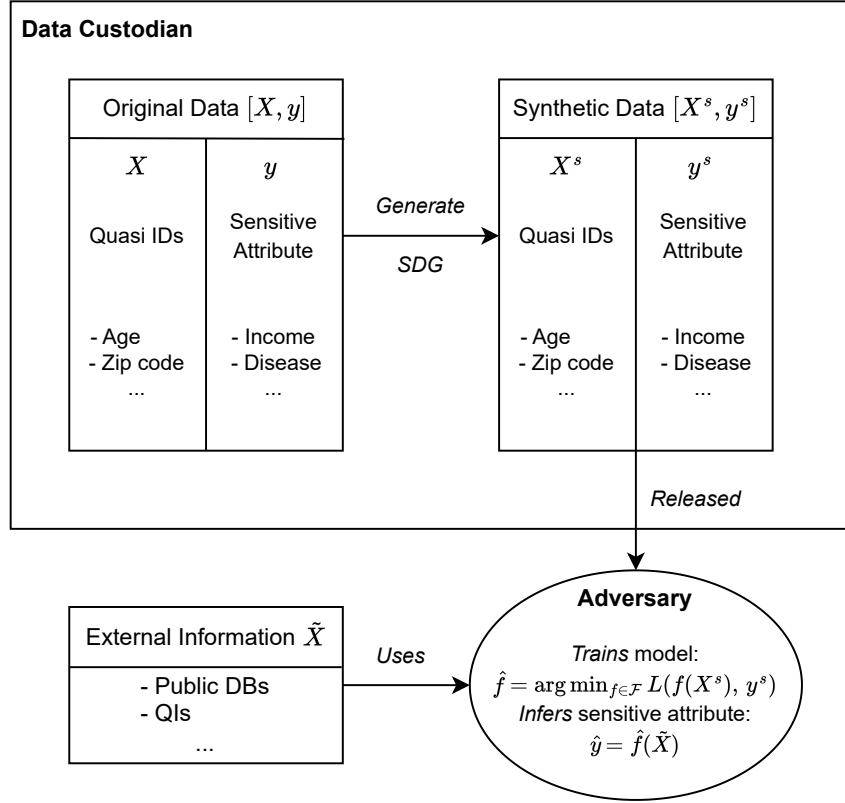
Data Custodian

Original Data $[X, y]$

$X$

Quasi IDs

- Age
- Zip code
...

$y$

Sensitive Attribute

- Income
- Disease
...

Generate

SDG

Synthetic Data $[X^s, y^s]$

$X^s$

Quasi IDs

- Age
- Zip code
...

$y^s$

Sensitive Attribute

- Income
- Disease
...

Released

External Information $\tilde{X}$

- Public DBs
- QIs
...

Uses

Adversary

Trains model:
$\hat{f} = \arg\min_{f \in \mathcal{F}} L(f(X^s),\, y^s)$
Infers sensitive attribute:
$\hat{y} = \hat{f}(\tilde{X})$